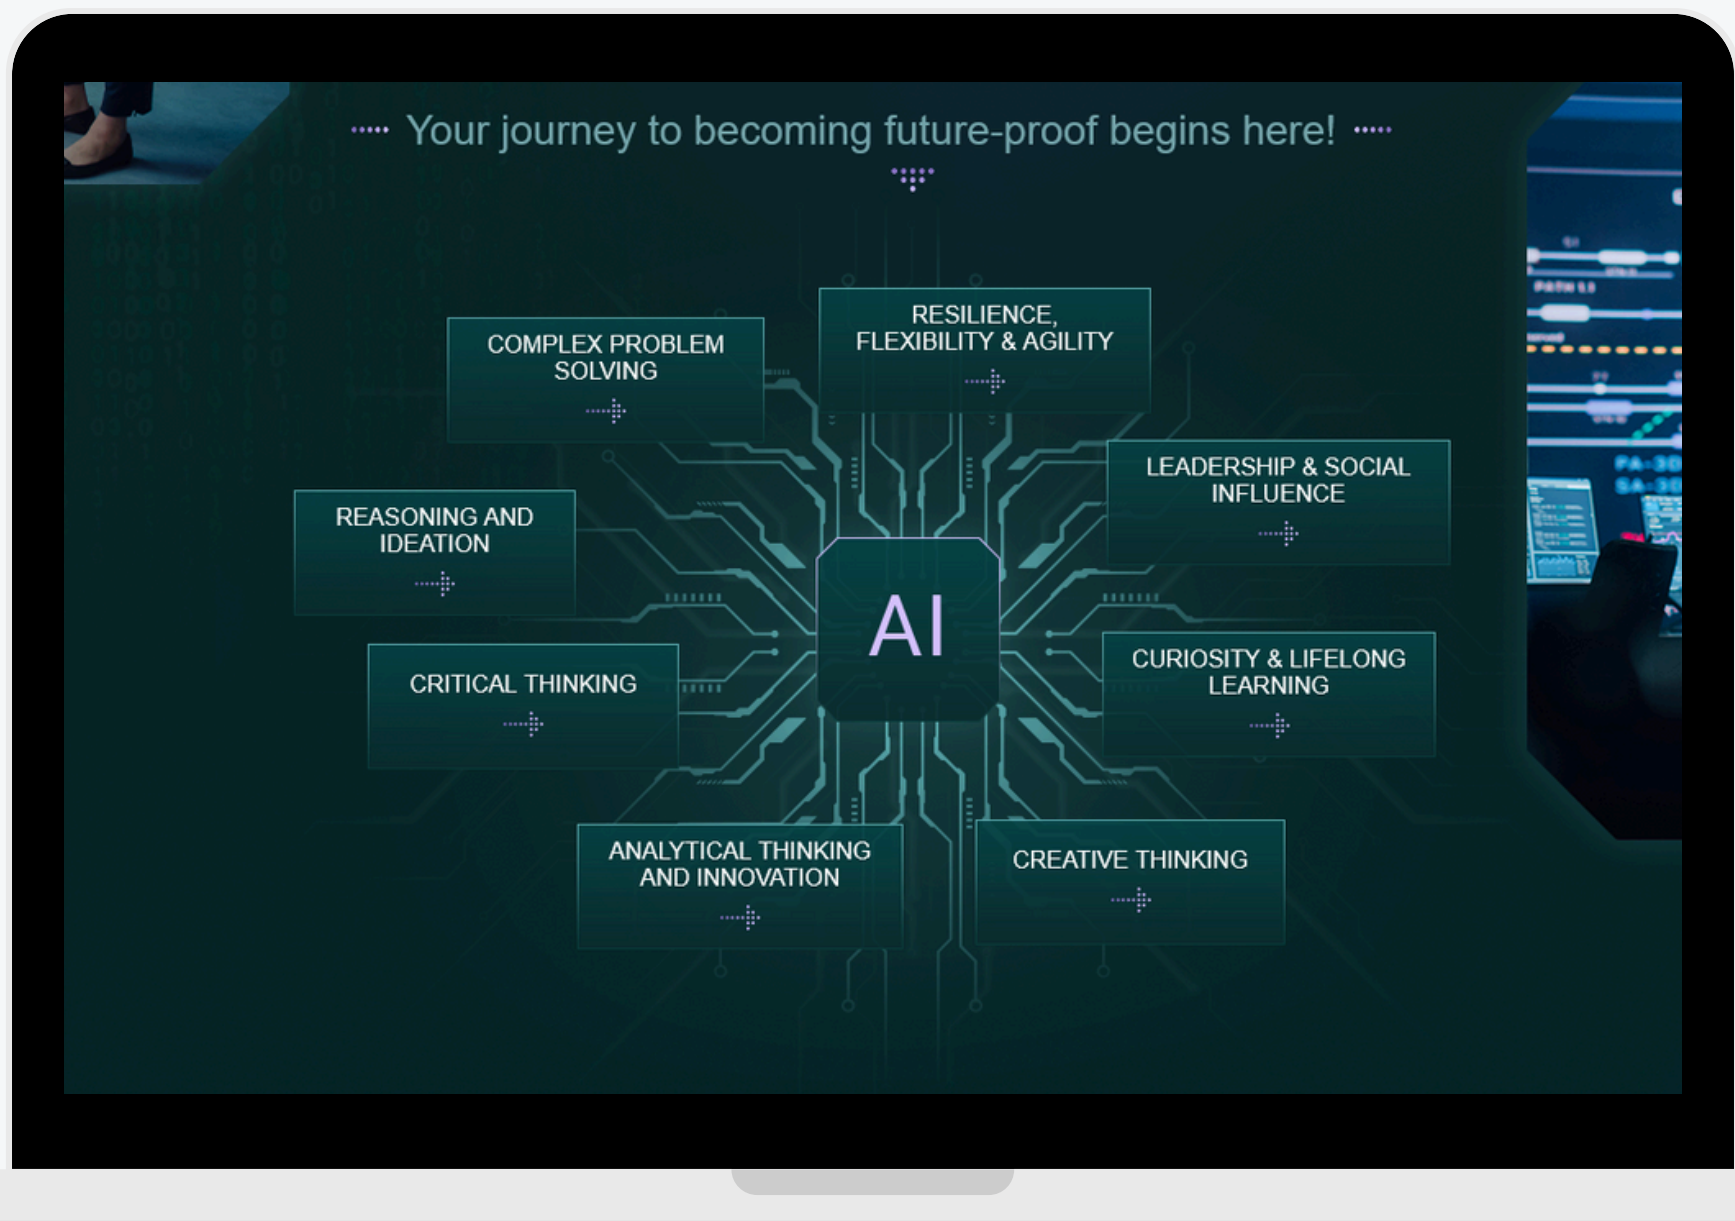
Your journey to becoming future-proof begins here!

COMPLEX PROBLEM SOLVING

RESILIENCE, FLEXIBILITY & AGILITY

LEADERSHIP & SOCIAL INFLUENCE

REASONING AND IDEATION

AI

CRITICAL THINKING

CURIOSITY & LIFELONG LEARNING

ANALYTICAL THINKING AND INNOVATION

CREATIVE THINKING